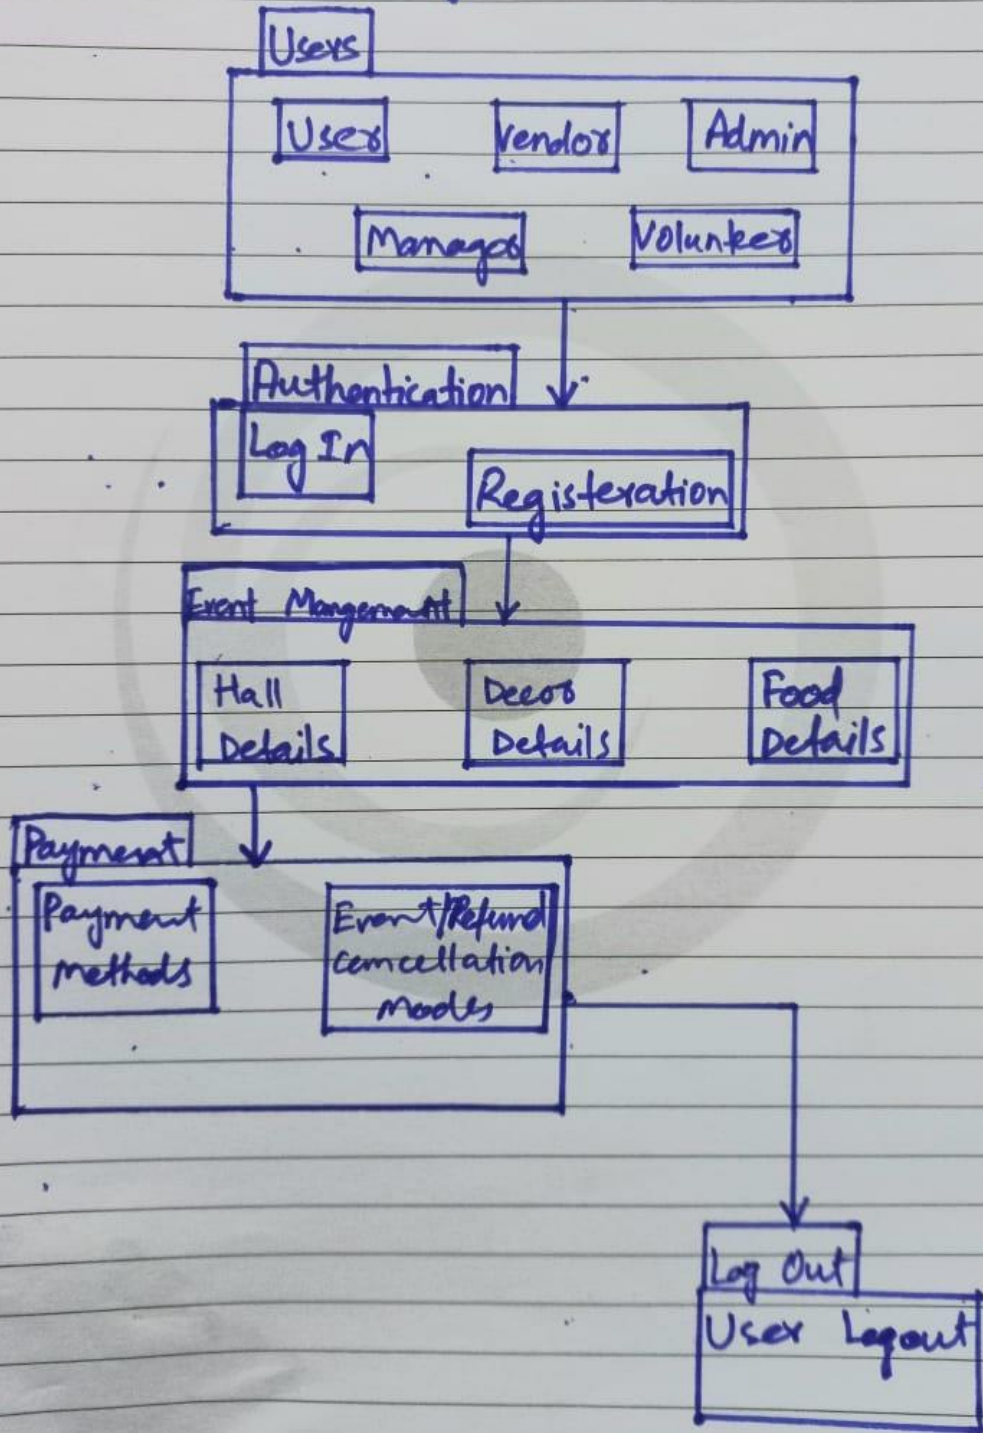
Users

User

Vendor

Admin

Manager

Volunteer

Authentication

Log In

Registeration

Event Mangement

Hall Details

Decor Details

Food Details

Payment

Payment methods

Event/Refund cancellation modes

Log Out

User Logout